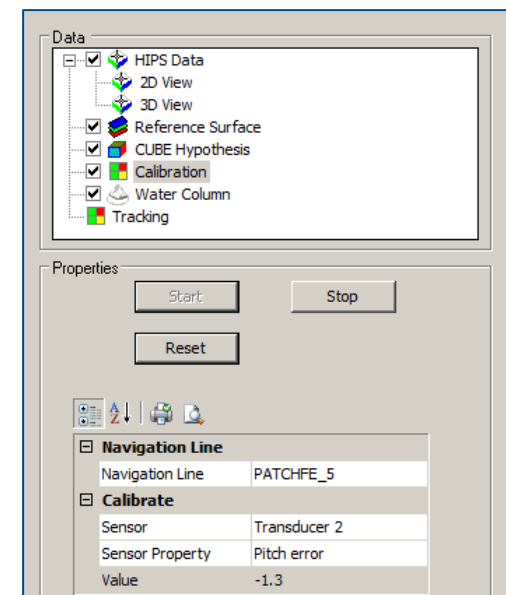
Data

HIPS Data
2D View
3D View
Reference Surface
CUBE Hypothesis
Calibration
Water Column
Tracking

Properties

Start
Stop
Reset

| ⊟ Navigation Line | |
|---|---|
| Navigation Line | PATCHFE_5 |
| ⊟ Calibrate | |
| Sensor | Transducer 2 |
| Sensor Property | Pitch error |
| Value | -1.3 |